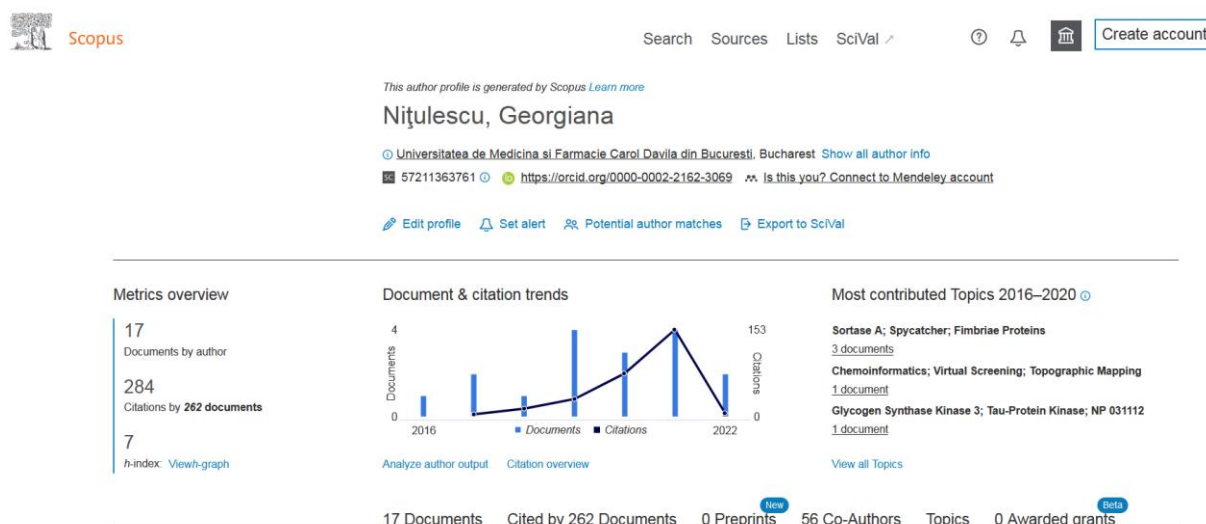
Scopus

Search Sources Lists SciVal ↗

Create account

This author profile is generated by Scopus Learn more

Niţulescu, Georgiana

Universitatea de Medicina si Farmacie Carol Davila din Bucuresti, Bucharest Show all author info

57211363761 https://orcid.org/0000-0002-2162-3069 Is this you? Connect to Mendeley account

Edit profile Set alert Potential author matches Export to SciVal

Metrics overview

17
Documents by author

284
Citations by 262 documents

7
h-index: View h-graph

Document & citation trends

4
Documents
0
2016
153
Citations
0
2022
Documents Citations

Analyze author output Citation overview

Most contributed Topics 2016–2020

Sortase A; Spycatcher; Fimbriae Proteins
3 documents
Chemoinformatics; Virtual Screening; Topographic Mapping
1 document
Glycogen Synthase Kinase 3; Tau-Protein Kinase; NP 031112
1 document

View all Topics

17 Documents Cited by 262 Documents New 0 Preprints 56 Co-Authors Topics Beta 0 Awarded grants